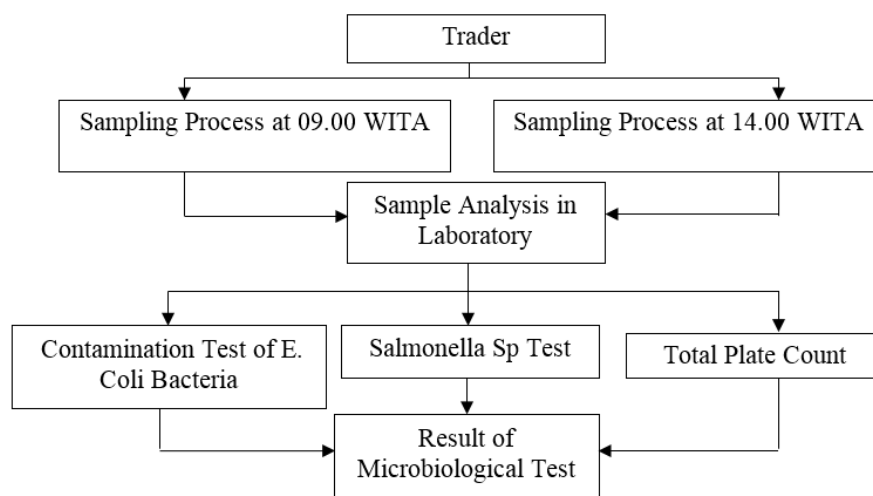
Trader

Sampling Process at 09.00 WITA

Sampling Process at 14.00 WITA

Sample Analysis in Laboratory

Contamination Test of E. Coli Bacteria

Salmonella Sp Test

Total Plate Count

Result of Microbiological Test